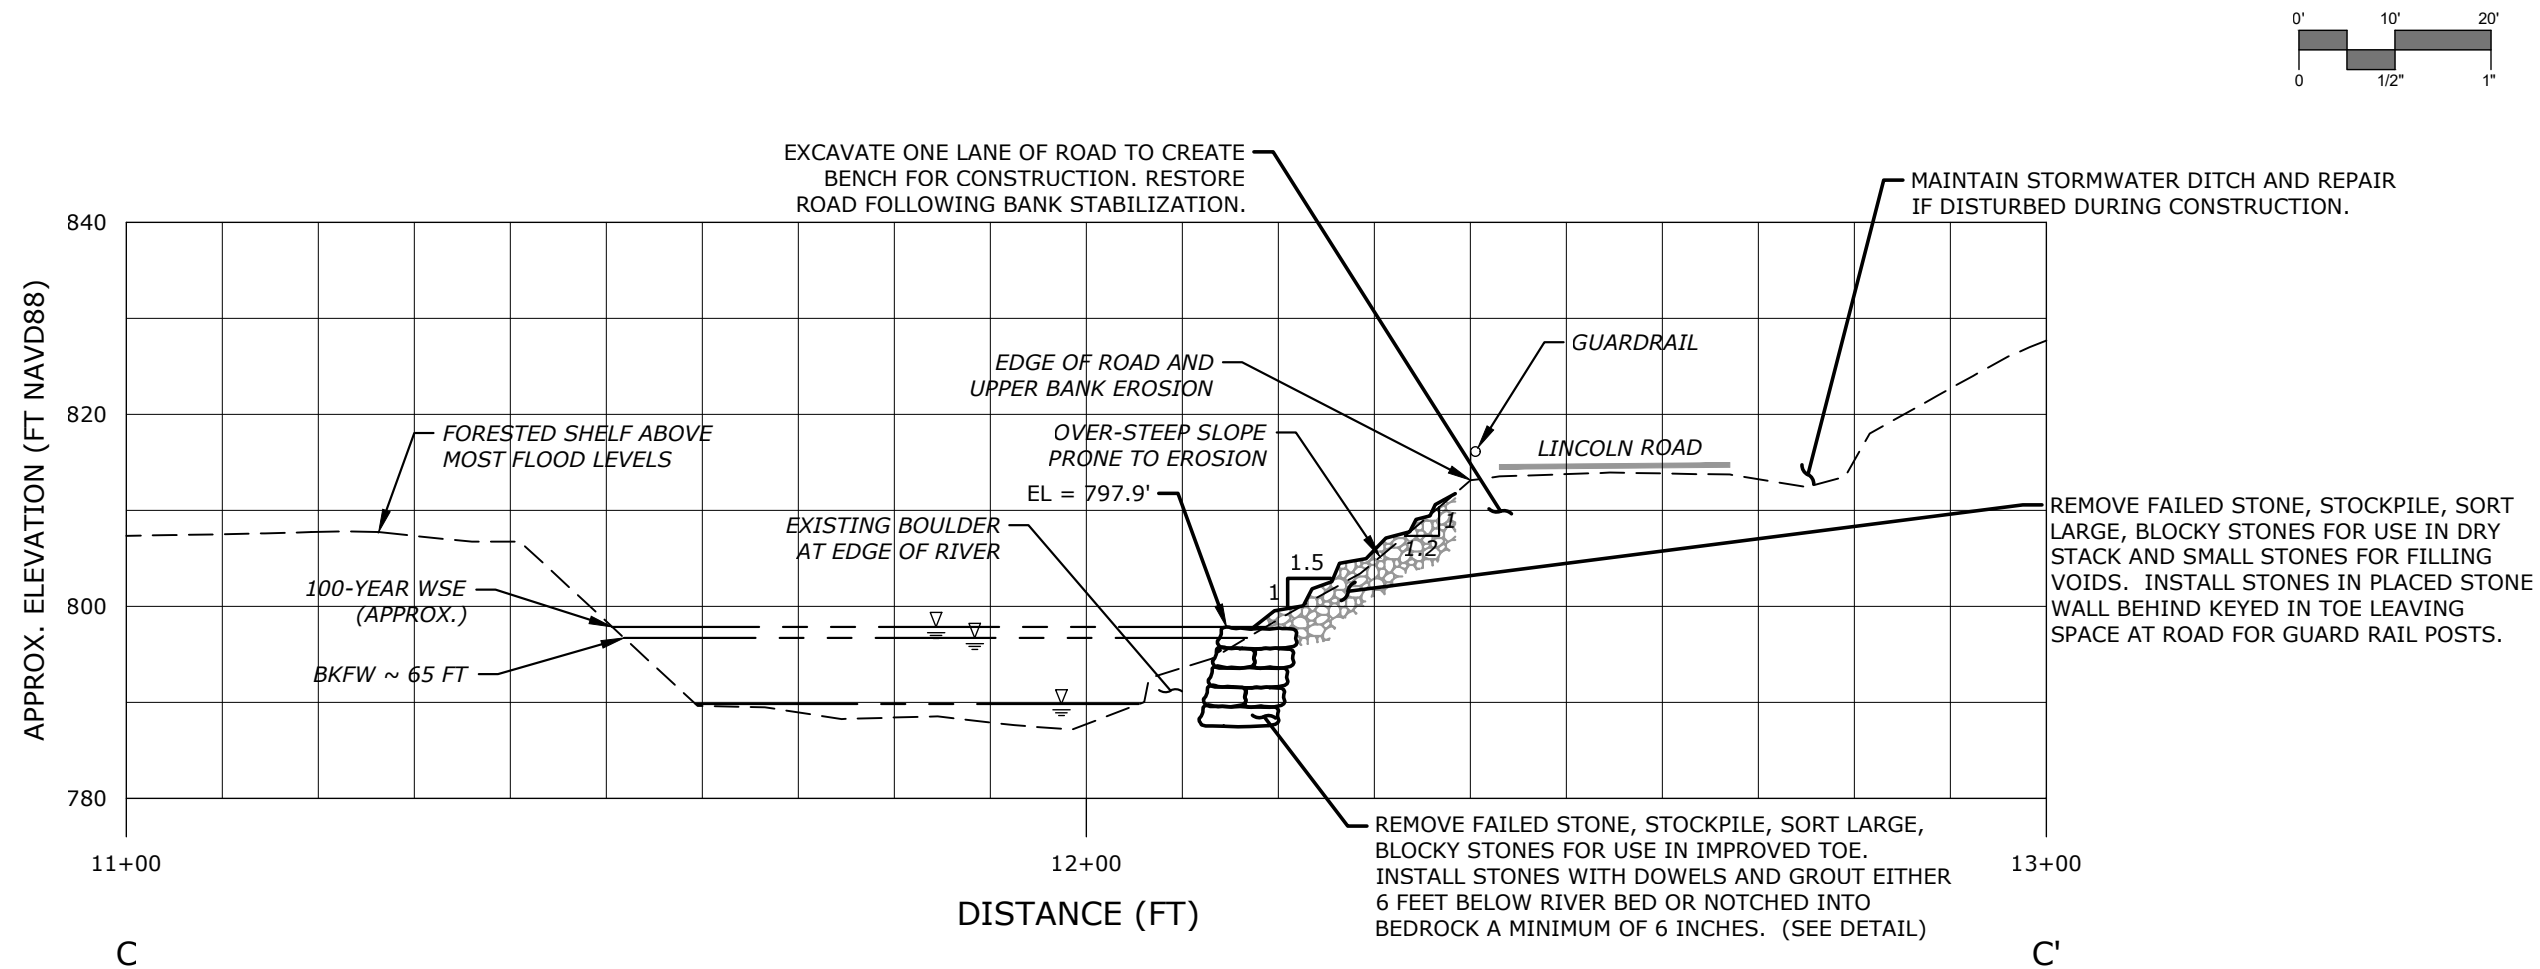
0' 10' 20'
0 1/2" 1"

EXCAVATE ONE LANE OF ROAD TO CREATE BENCH FOR CONSTRUCTION. RESTORE ROAD FOLLOWING BANK STABILIZATION.

MAINTAIN STORMWATER DITCH AND REPAIR IF DISTURBED DURING CONSTRUCTION.

840

820

800

780

APPROX. ELEVATION (FT NAVD88)

GUARDRAIL

EDGE OF ROAD AND UPPER BANK EROSION

LINCOLN ROAD

FORESTED SHELF ABOVE MOST FLOOD LEVELS

OVER-STEEP SLOPE PRONE TO EROSION

EL = 797.9'

EXISTING BOULDER AT EDGE OF RIVER

1

1.2

1.5

1

100-YEAR WSE (APPROX.)

BKFW ~ 65 FT

REMOVE FAILED STONE, STOCKPILE, SORT LARGE, BLOCKY STONES FOR USE IN DRY STACK AND SMALL STONES FOR FILLING VOIDS. INSTALL STONES IN PLACED STONE WALL BEHIND KEYED IN TOE LEAVING SPACE AT ROAD FOR GUARD RAIL POSTS.

REMOVE FAILED STONE, STOCKPILE, SORT LARGE, BLOCKY STONES FOR USE IN IMPROVED TOE. INSTALL STONES WITH DOWELS AND GROUT EITHER 6 FEET BELOW RIVER BED OR NOTCHED INTO BEDROCK A MINIMUM OF 6 INCHES. (SEE DETAIL)

11+00

12+00

13+00

DISTANCE (FT)

C

C'